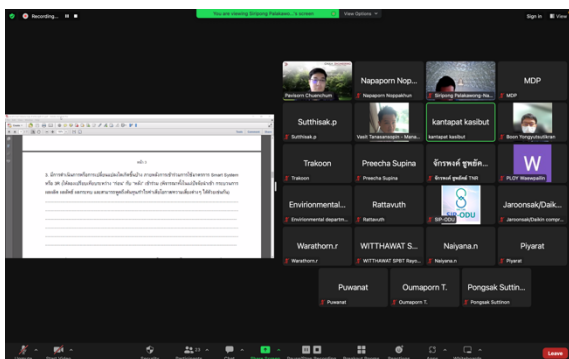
Recording...

You are viewing Siripong Palakawo...'s screen

View Options

Sign in

View

Pavisorn Chuenchum

Napaporn Nop...

Napaporn Nopkhun

Siripong Palakawong Na...

MDP

MDP

Sutthisak.p

Sutthisak.p

Vasit Tanasansopin - Mana...

kantapat kasibut

kantapat kasibut

Boon Yongyutsutikran

Trakoon

Trakoon

Preecha Supina

Preecha Supina

จักรพงศ์ ชูพยัค...

จักรพงศ์ ชูพยัคฆ์ TNR

W

PLOY Waeopailin

Environmental...

Environmental departm...

Rattavuth

Rattavuth

SIP-ODU

Jaroonsak/Daik...

Jaroonsak/Daikin compr...

Warathorn.r

Warathorn.r

WITTHAWAT S...

WITTHAWAT SPBT Rayo...

Naiyana.n

Naiyana.n

Piyarat

Piyarat

Puwanat

Puwanat

Oumaporn T.

Oumaporn T.

Pongsak Suttin...

Pongsak Suttinon

Leave